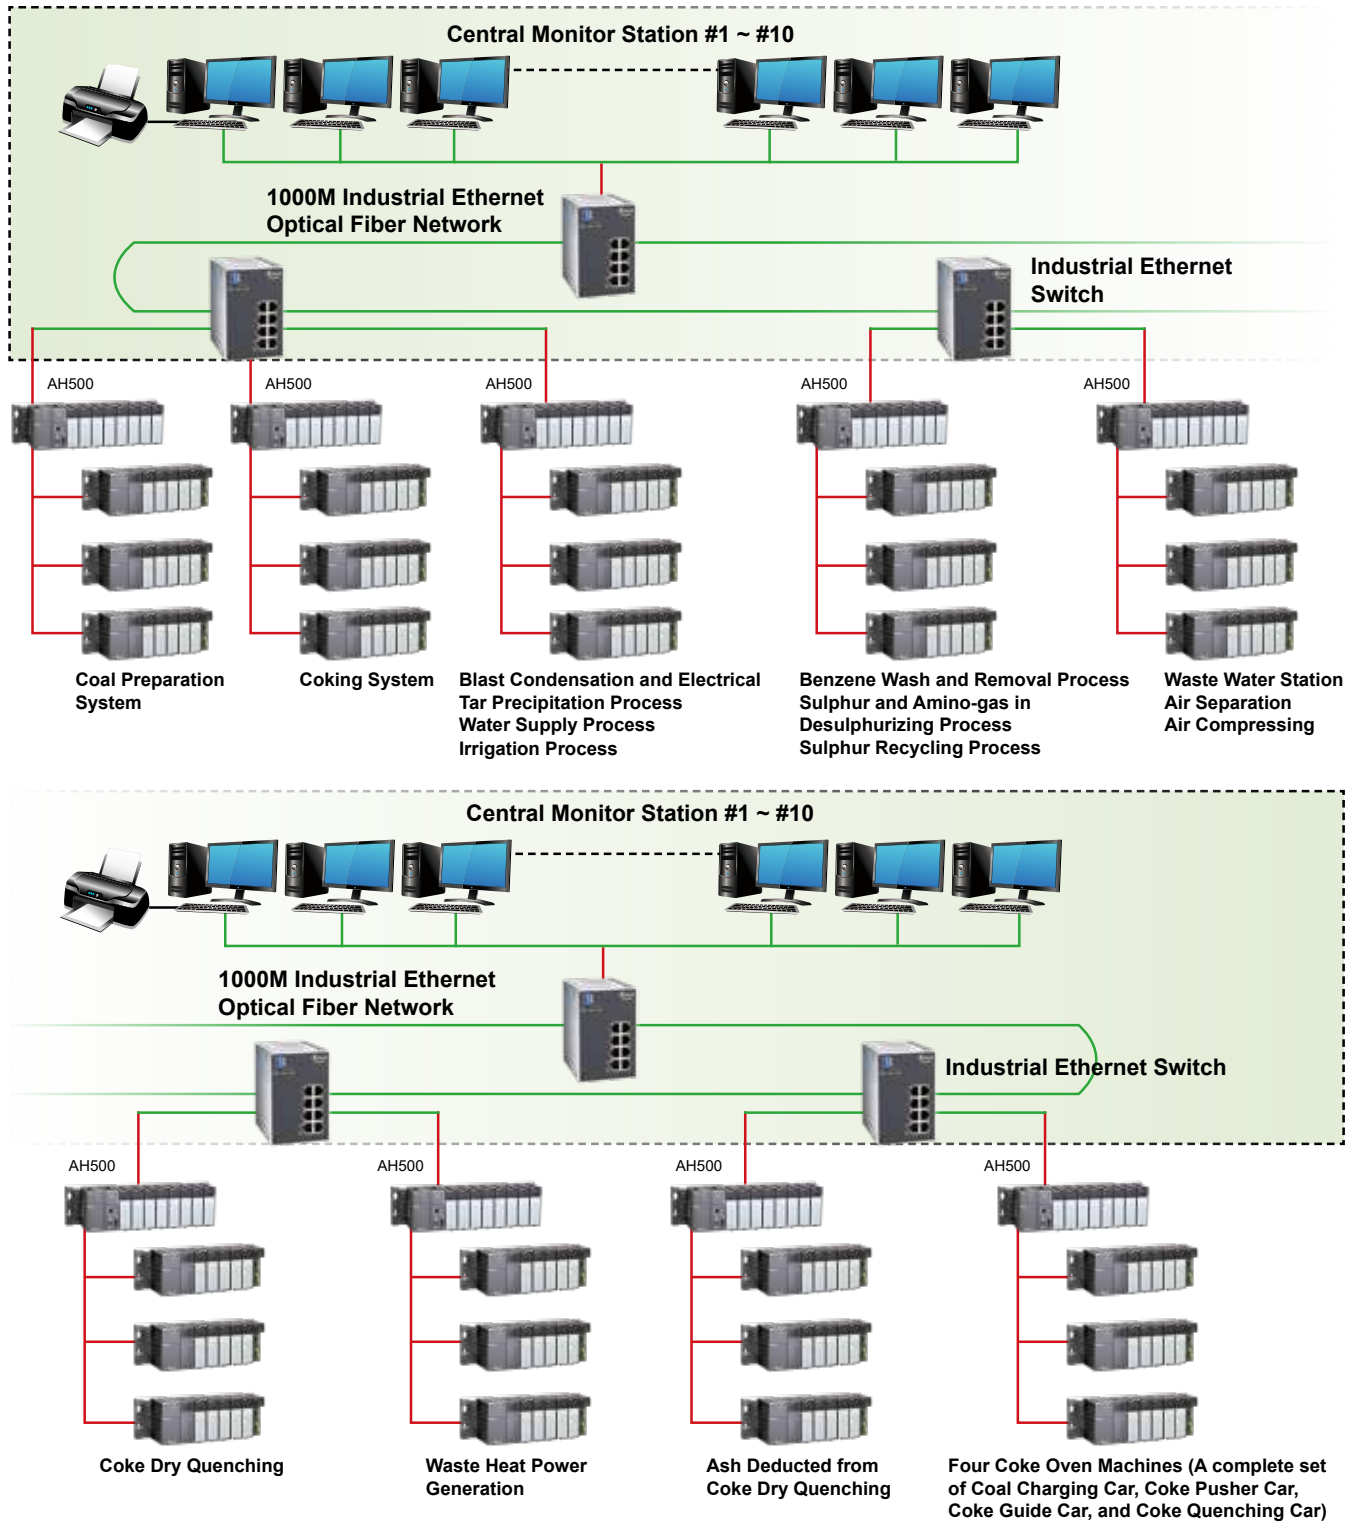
Central Monitor Station #1 ~ #10

1000M Industrial Ethernet Optical Fiber Network

Industrial Ethernet Switch

AH500

AH500

AH500

AH500

AH500

Coal Preparation System

Coking System

Blast Condensation and Electrical Tar Precipitation Process
Water Supply Process
Irrigation Process

Benzene Wash and Removal Process
Sulphur and Amino-gas in Desulphurizing Process
Sulphur Recycling Process

Waste Water Station
Air Separation
Air Compressing

Central Monitor Station #1 ~ #10

1000M Industrial Ethernet Optical Fiber Network

Industrial Ethernet Switch

AH500

AH500

AH500

AH500

Coke Dry Quenching

Waste Heat Power Generation

Ash Deducted from Coke Dry Quenching

Four Coke Oven Machines (A complete set of Coal Charging Car, Coke Pusher Car, Coke Guide Car, and Coke Quenching Car)